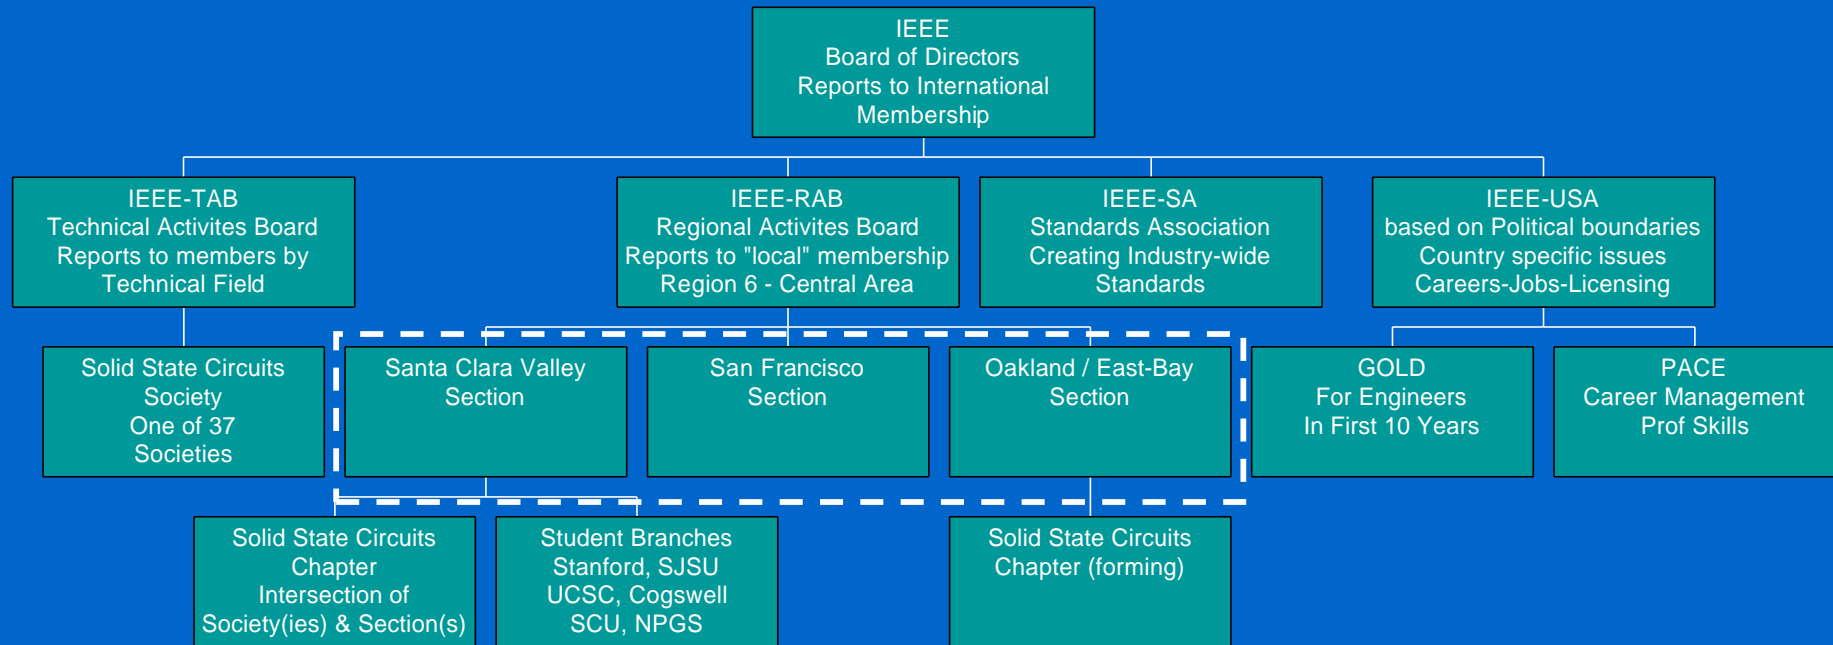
IEEE
Board of Directors
Reports to International Membership

IEEE-TAB
Technical Activites Board
Reports to members by Technical Field

IEEE-RAB
Regional Activites Board
Reports to "local" membership
Region 6 - Central Area

IEEE-SA
Standards Association
Creating Industry-wide Standards

IEEE-USA
based on Political boundaries
Country specific issues
Careers-Jobs-Licensing

Solid State Circuits Society
One of 37 Societies

Santa Clara Valley Section

San Francisco Section

Oakland / East-Bay Section

GOLD
For Engineers
In First 10 Years

PACE
Career Management
Prof Skills

Solid State Circuits Chapter
Intersection of Society(ies) & Section(s)

Student Branches
Stanford, SJSU
UCSC, Cogswell
SCU, NPGS

Solid State Circuits Chapter (forming)